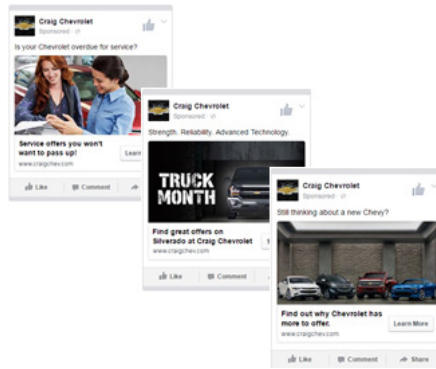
Craig Chevrolet
Sponsored

Is your Chevrolet overdue for service?

Service offers you won't want to pass up!
www.craigchev.com
Learn

Like Comment

Craig Chevrolet
Sponsored

Strength. Reliability. Advanced Technology.

TRUCK MONTH

Find great offers on Silverado at Craig Chevrolet
www.craigchev.com

Like Comment

Craig Chevrolet
Sponsored

Still thinking about a new Chevy?

Find out why Chevrolet has more to offer.
www.craigchev.com
Learn More

Like Comment Share